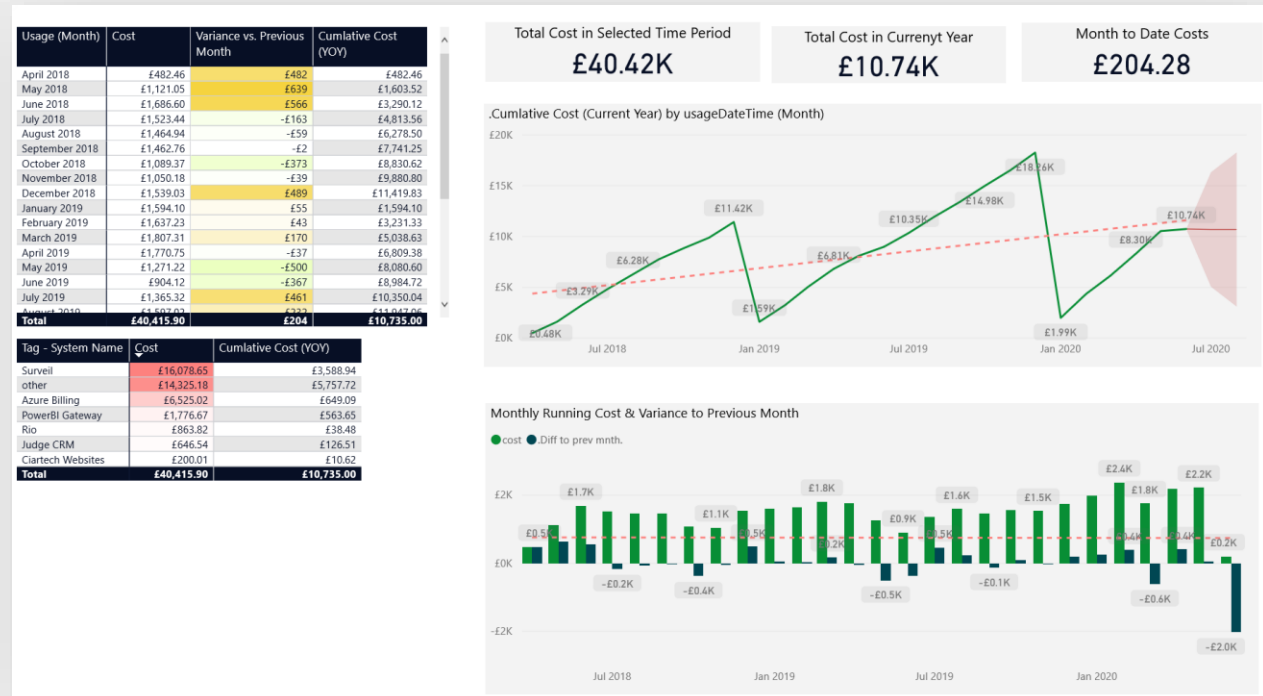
| Usage (Month) | Cost | Variance vs. Previous Month | Cumlative Cost (YOY) |
|---|---|---|---|
| April 2018 | £482.46 | £482 | £482.46 |
| May 2018 | £1,121.05 | £639 | £1,603.52 |
| June 2018 | £1,686.60 | £566 | £3,290.12 |
| July 2018 | £1,523.44 | -£163 | £4,813.56 |
| August 2018 | £1,464.94 | -£59 | £6,278.50 |
| September 2018 | £1,462.76 | -£2 | £7,741.25 |
| October 2018 | £1,089.37 | -£373 | £8,830.62 |
| November 2018 | £1,050.18 | -£39 | £9,880.80 |
| December 2018 | £1,539.03 | £489 | £11,419.83 |
| January 2019 | £1,594.10 | £55 | £1,594.10 |
| February 2019 | £1,637.23 | £43 | £3,231.33 |
| March 2019 | £1,807.31 | £170 | £5,038.63 |
| April 2019 | £1,770.75 | -£37 | £6,809.38 |
| May 2019 | £1,271.22 | -£500 | £8,080.60 |
| June 2019 | £904.12 | -£367 | £8,984.72 |
| July 2019 | £1,365.32 | £461 | £10,350.04 |
| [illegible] | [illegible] | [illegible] | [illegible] |
| Total | £40,415.90 | £204 | £10,735.00 |

| Tag - System Name | Cost | Cumlative Cost (YOY) |
|---|---|---|
| Surveil | £16,078.65 | £3,588.94 |
| other | £14,325.18 | £5,757.72 |
| Azure Billing | £6,525.02 | £649.09 |
| PowerBI Gateway | £1,776.67 | £563.65 |
| Rio | £863.82 | £38.48 |
| Judge CRM | £646.54 | £126.51 |
| Ciartech Websites | £200.01 | £10.62 |
| Total | £40,415.90 | £10,735.00 |

Total Cost in Selected Time Period
£40.42K

Total Cost in Currenyt Year
£10.74K

Month to Date Costs
£204.28

.Cumlative Cost (Current Year) by usageDateTime (Month)
£20K
£15K
£10K
£5K
£0K
£0.48K
£3.29K
£6.28K
£11.42K
£1.59K
£6.81K
£10.35K
£14.98K
£18.26K
£1.99K
£8.30K
£10.74K
Jul 2018
Jan 2019
Jul 2019
Jan 2020
Jul 2020

Monthly Running Cost & Variance to Previous Month
cost
.Diff to prev mnth.
£2K
£0K
-£2K
£0.5K
£1.7K
-£0.2K
-£0.4K
£1.1K
£0.5K
£1.8K
£0.2K
-£0.5K
£0.9K
£1.6K
-£0.1K
£1.5K
£2.4K
£0.4K
£1.8K
-£0.6K
£0.4K
£2.2K
£0.2K
-£2.0K
Jul 2018
Jan 2019
Jul 2019
Jan 2020